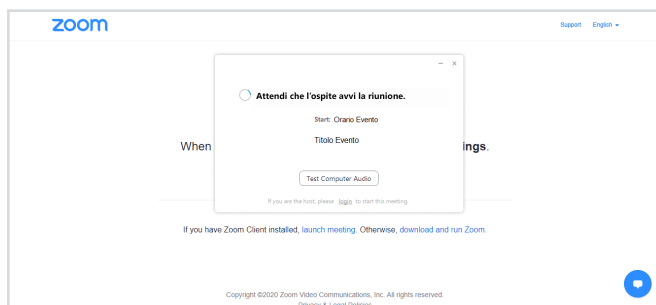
zoom

Support English

−  ×

Attendi che l'ospite avvi la riunione.

Start: Orario Evento

Titolo Evento

Test Computer Audio

If you are the host, please login to start this meeting.

When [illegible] ings.

If you have Zoom Client installed, launch meeting. Otherwise, download and run Zoom.

Copyright ©2020 Zoom Video Communications, Inc. All rights reserved.

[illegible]